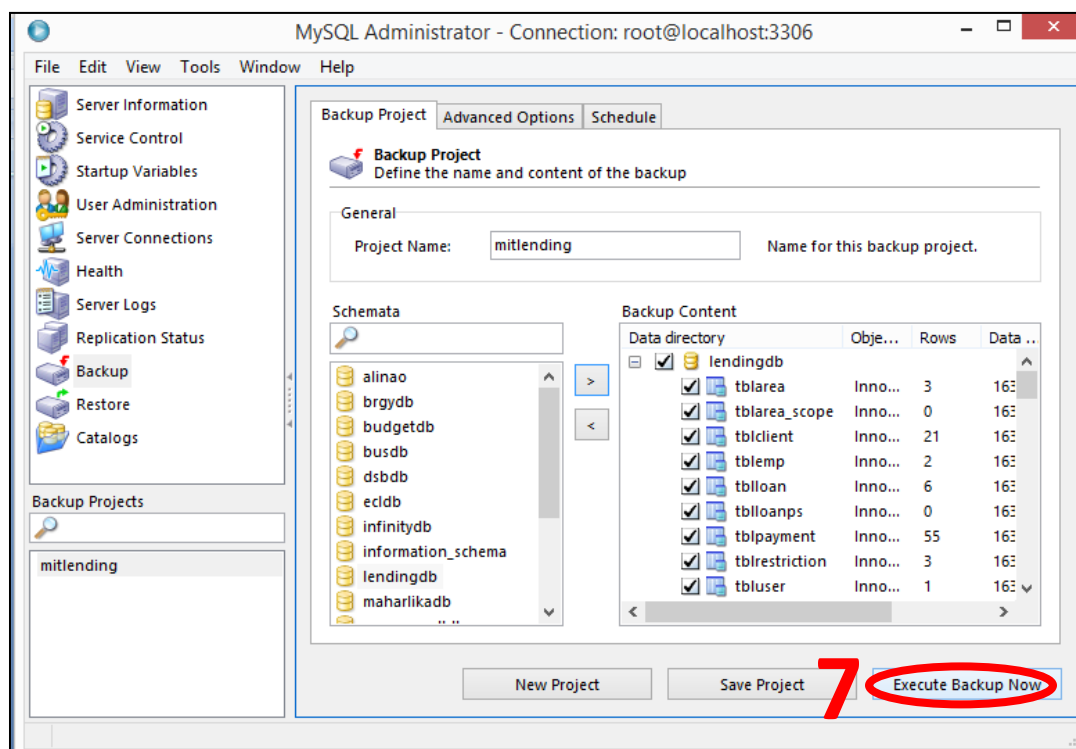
MySQL Administrator - Connection: root@localhost:3306

File Edit View Tools Window Help

Server Information
Service Control
Startup Variables
User Administration
Server Connections
Health
Server Logs
Replication Status
Backup
Restore
Catalogs

Backup Projects

mitlending

Backup Project | Advanced Options | Schedule

Backup Project
Define the name and content of the backup

General
Project Name: mitlending Name for this backup project.

Schemata
alinao
brgydb
budgetdb
busdb
dsbdb
ecldb
infinitydb
information_schema
lendingdb
maharlikadb

>
<

Backup Content

| Data directory | Obje... | Rows | Data .. |
|---|---|---|---|
| lendingdb | | | |
| tblarea | Inno... | 3 | 163 |
| tblarea_scope | Inno... | 0 | 163 |
| tblclient | Inno... | 21 | 163 |
| tblemp | Inno... | 2 | 163 |
| tblloan | Inno... | 6 | 163 |
| tblloanps | Inno... | 0 | 163 |
| tblpayment | Inno... | 55 | 163 |
| tblrestriction | Inno... | 3 | 163 |
| tbluser | Inno... | 1 | 163 |

New Project Save Project 7 Execute Backup Now